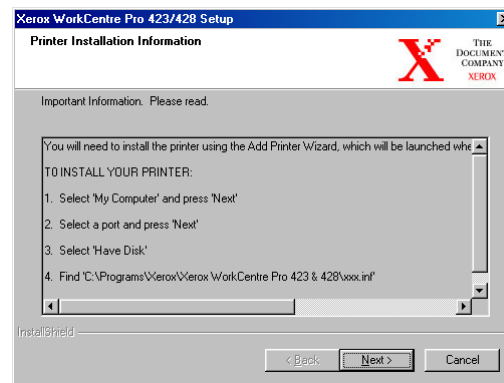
Xerox WorkCentre Pro 423/428 Setup

Printer Installation Information

THE DOCUMENT COMPANY XEROX

Important Information. Please read.

You will need to install the printer using the Add Printer Wizard, which will be launched whe

TO INSTALL YOUR PRINTER:

1. Select 'My Computer' and press 'Next'

2. Select a port and press 'Next'

3. Select 'Have Disk'

4. Find 'C:\Programs\Xerox\Xerox WorkCentre Pro 423 & 428\xxx.inf'

InstallShield

< Back

Next >

Cancel